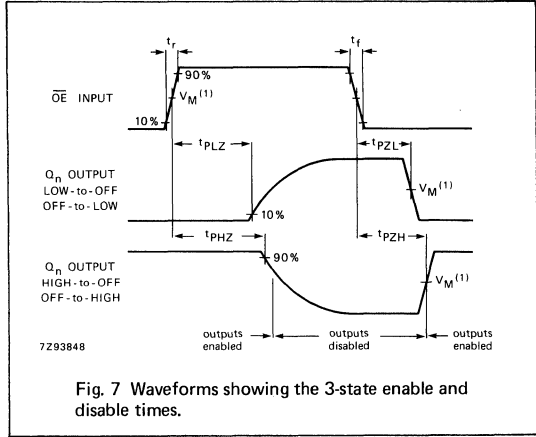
$t_r$

$t_f$

90%

$\overline{OE}$ INPUT

$V_M^{(1)}$

10%

$t_{PLZ}$

$t_{PZL}$

$Q_n$ OUTPUT
LOW-to-OFF
OFF-to-LOW

$V_M^{(1)}$

10%

$t_{PHZ}$

$t_{PZH}$

90%

$Q_n$ OUTPUT
HIGH-to-OFF
OFF-to-HIGH

$V_M^{(1)}$

outputs enabled

outputs disabled

outputs enabled

7Z93848

Fig. 7 Waveforms showing the 3-state enable and disable times.